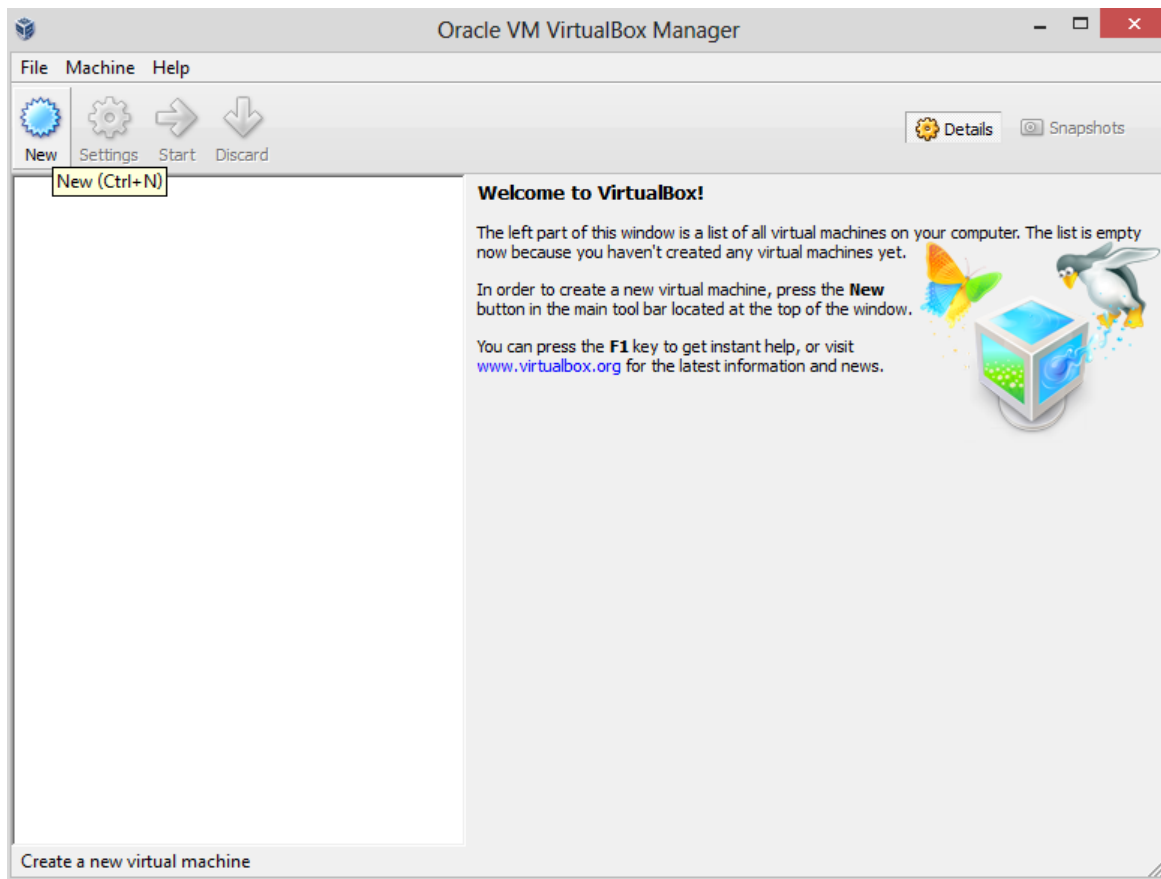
Oracle VM VirtualBox Manager

File Machine Help

New Settings Start Discard

New (Ctrl+N)

Details Snapshots

**Welcome to VirtualBox!**

The left part of this window is a list of all virtual machines on your computer. The list is empty now because you haven't created any virtual machines yet.

In order to create a new virtual machine, press the **New** button in the main tool bar located at the top of the window.

You can press the **F1** key to get instant help, or visit www.virtualbox.org for the latest information and news.

Create a new virtual machine